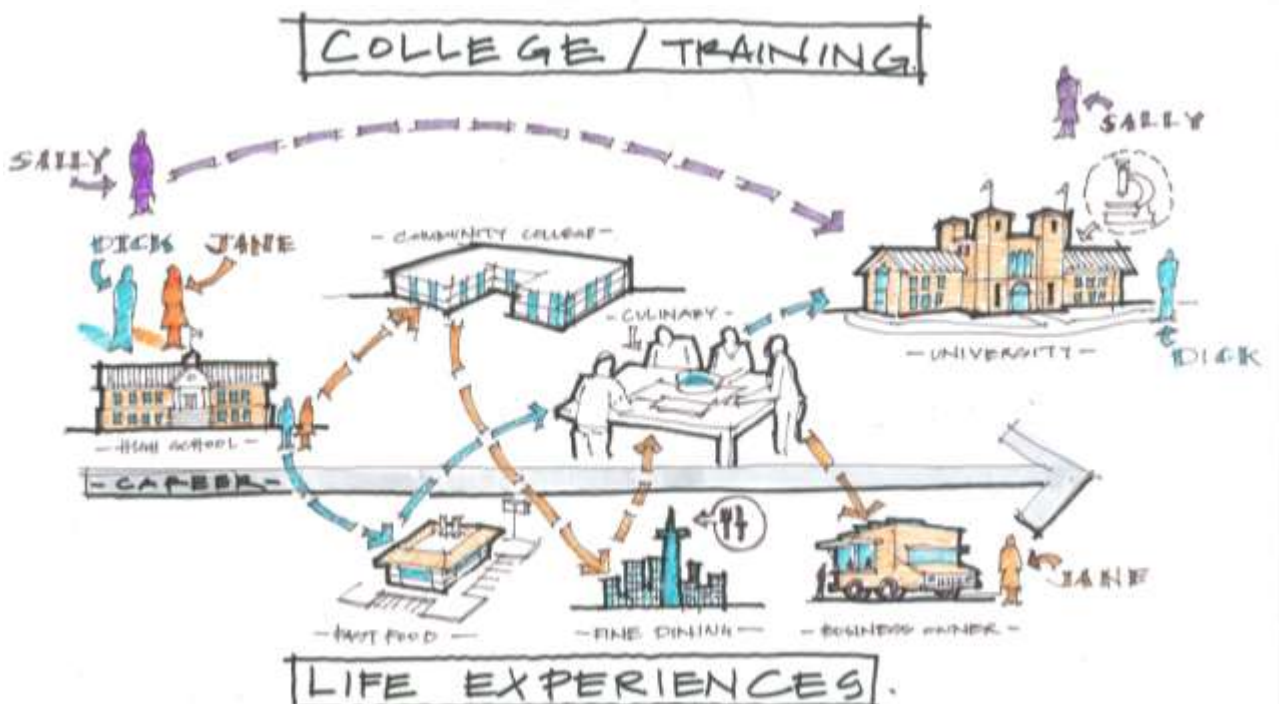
COLLEGE / TRAINING

SALLY

SALLY

DICK JANE

- COMMUNITY COLLEGE -

- CULINARY -

- UNIVERSITY -

DICK

- HIGH SCHOOL -

- CAREER -

- FAST FOOD -

- FINE DINING -

- BUSINESS OWNER -

JANE

LIFE EXPERIENCES